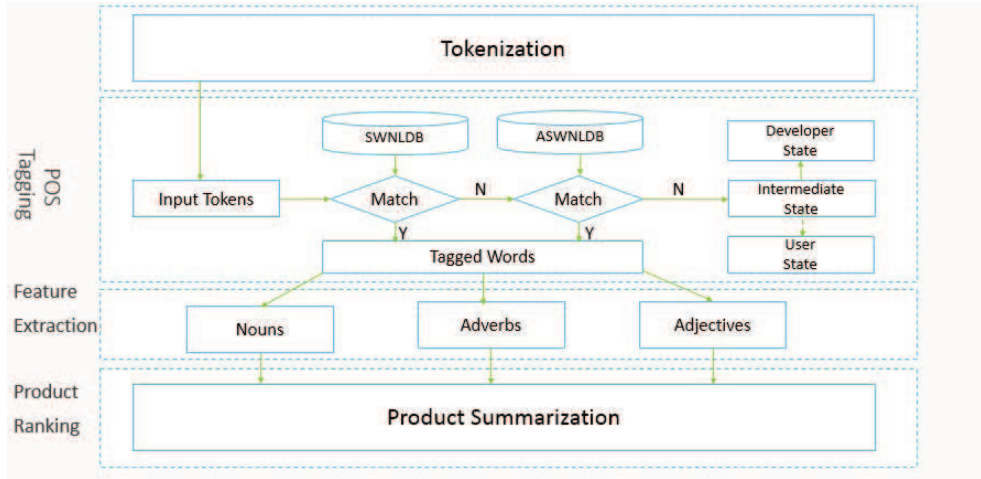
Tokenization

POS Tagging

SWNLDB

ASWNLDB

Developer State

Input Tokens

Match

N

Match

N

Intermediate State

Y

Y

Tagged Words

User State

Feature Extraction

Nouns

Adverbs

Adjectives

Product Ranking

Product Summarization